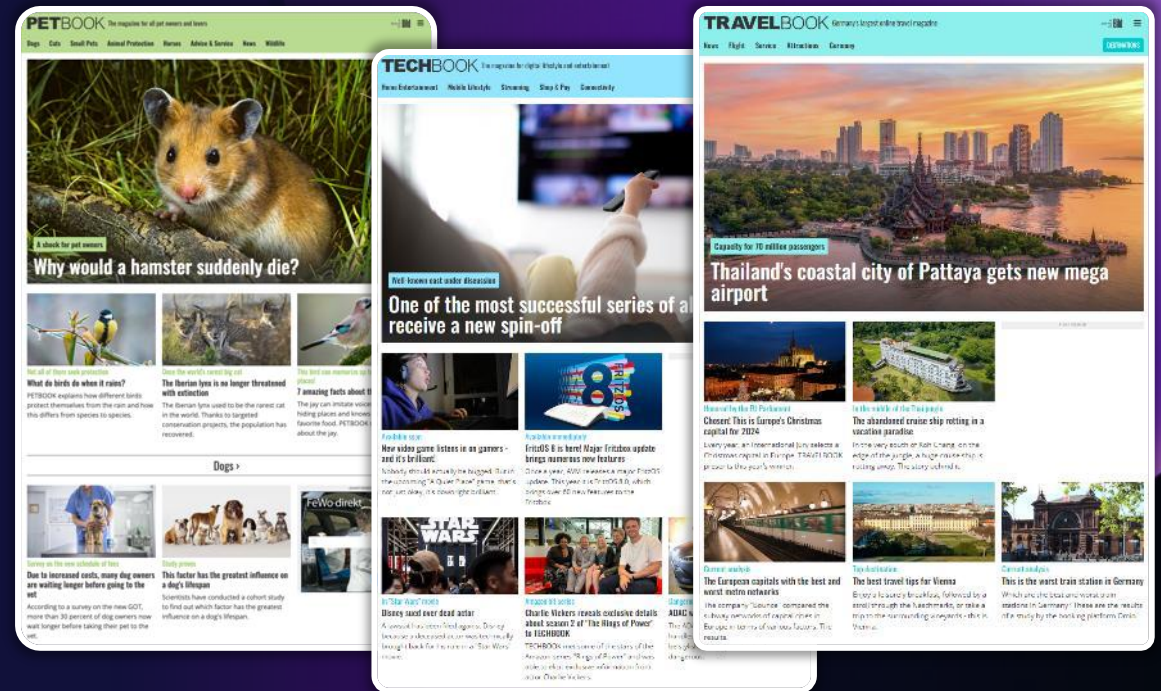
PETBOOK The magazine for all pet owners and lovers

Dogs Cats Small Pets Animal Protection Horses Advice & Service News Wildlife

A shock for pet owners

Why would a hamster suddenly die?

Not all of them seek protection

What do birds do when it rains?

PETBOOK explains how different birds protect themselves from the rain and how this differs from species to species.

Once the world's rarest big cat

The Iberian lynx is no longer threatened with extinction

The Iberian lynx used to be the rarest cat in the world. Thanks to targeted conservation projects, the population has recovered.

This bird can memorize up to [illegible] places!

7 amazing facts about th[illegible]

The jay can imitate voice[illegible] hiding places and knows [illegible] favorite food. PETBOOK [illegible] about the jay.

Dogs ›

Survey on the new schedule of fees

Due to increased costs, many dog owners are waiting longer before going to the vet

According to a survey on the new GOT, around 30 percent of dog owners now wait longer before taking their pet to the vet.

Study proves

This factor has the greatest influence on a dog's lifespan

Scientists have conducted a cohort study to find out which factor has the greatest influence on a dog's lifespan.

FeWo direkt

TECHBOOK The magazine for digital lifestyle and entertainment

Home Entertainment Mobile Lifestyle Streaming Shop & Pay Connectivity

Well-known cast under discussion

One of the most successful series of al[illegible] receive a new spin-off

Available now

New video game listens in on gamers - and it's brilliant

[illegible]

Available immediately

FritzOS 8 is here! Major Fritzbox update brings numerous new features

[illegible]

In "Star Wars" movie

Disney sued over dead actor

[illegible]

Reception series

Charlie Vickers reveals exclusive details about season 2 of "The Rings of Power" to TECHBOOK

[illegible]

ADAC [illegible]

TRAVELBOOK Germany's largest online travel magazine

News Flight Service Attractions Germany

DESTINATIONS

Capacity for 70 million passengers

Thailand's coastal city of Pattaya gets new mega airport

Honored by the EU Parliament

Chosen! This is Europe's Christmas capital for 2024

Every year, an international jury selects a Christmas capital in Europe. TRAVELBOOK presents this year's winner.

In the middle of the Thai jungle

The abandoned cruise ship rotting in a vacation paradise

In the very south of Koh Chang, on the edge of the jungle, a huge cruise ship is rotting away. The story behind it.

Current analysis

The European capitals with the best and worst metro networks

The company "Sounce" compared the subway networks of capital cities in Europe in terms of various factors. The results.

Tips destination

The best travel tips for Vienna

Enjoy a luxury breakfast, followed by a stroll through the landmarks, or take a trip to the surrounding vineyards - this is Vienna.

Current analysis

This is the worst train station in Germany

Which are the best and worst train stations in Germany? These are the results of a study by the booking platform Omio.